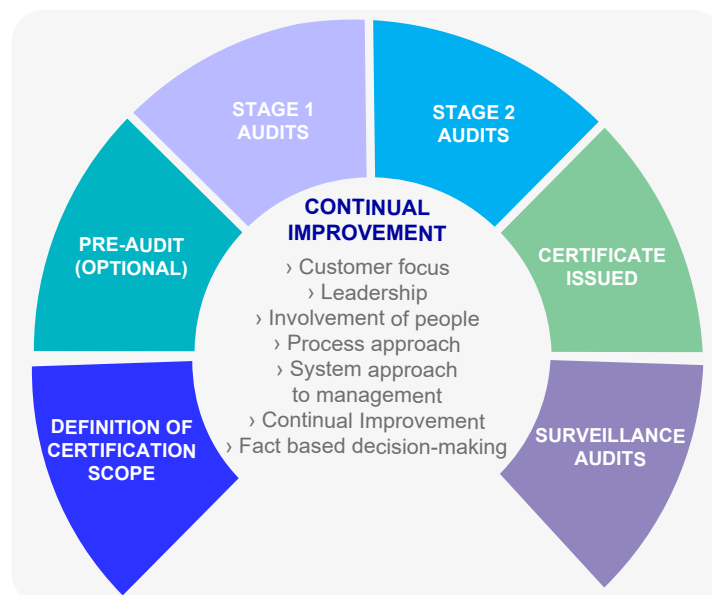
DEFINITION OF CERTIFICATION SCOPE

PRE-AUDIT (OPTIONAL)

STAGE 1 AUDITS

STAGE 2 AUDITS

CERTIFICATE ISSUED

SURVEILLANCE AUDITS

CONTINUAL IMPROVEMENT

› Customer focus
› Leadership
› Involvement of people
› Process approach
› System approach to management
› Continual Improvement
› Fact based decision-making